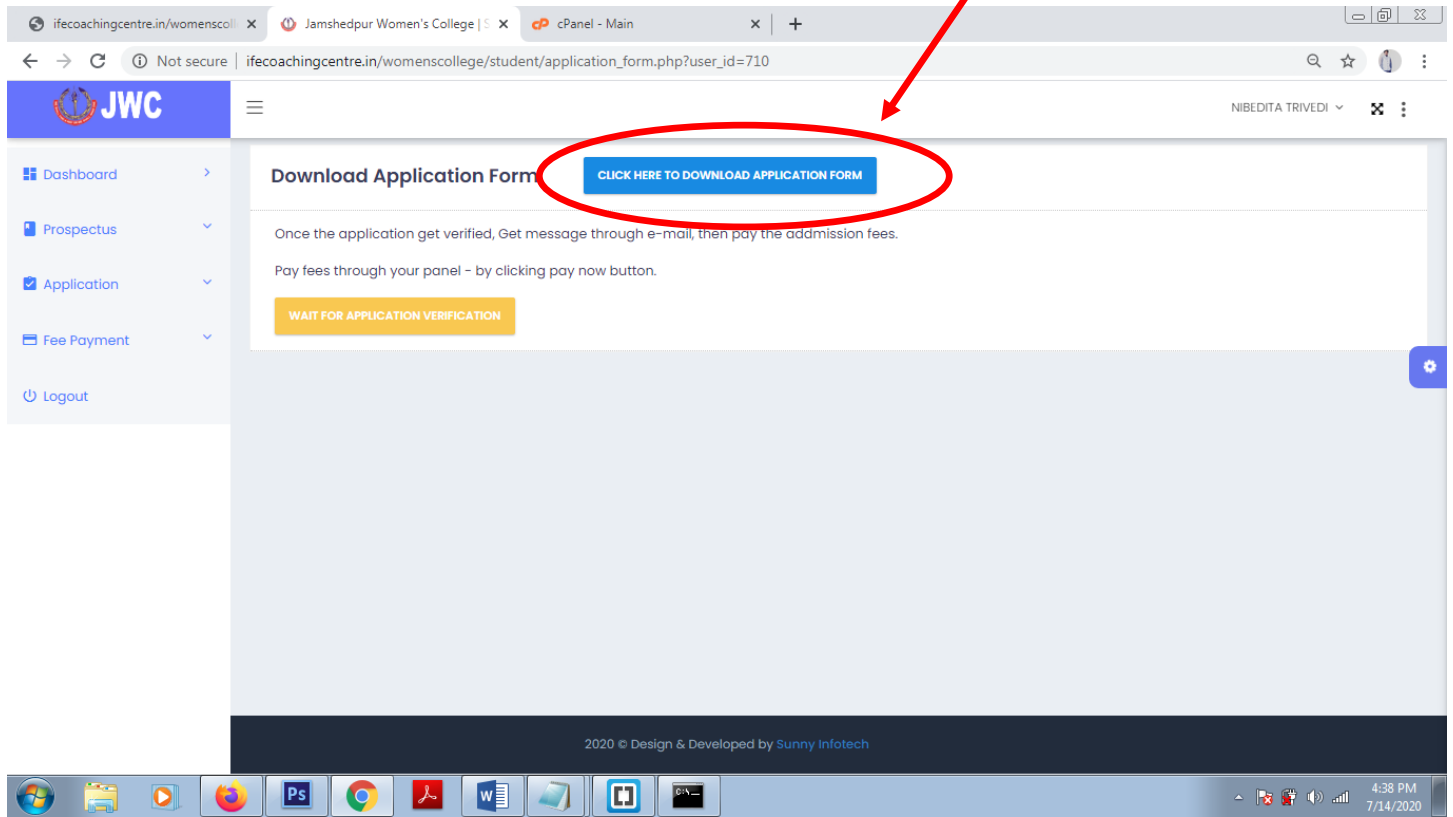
ifecoachingcentre.in/womenscoll ×
Jamshedpur Women's College | S ×
cPanel - Main ×
+

Not secure | ifecoachingcentre.in/womenscollege/student/application_form.php?user_id=710

JWC

NIBEDITA TRIVEDI

Dashboard
Prospectus
Application
Fee Payment
Logout

Download Application Form
CLICK HERE TO DOWNLOAD APPLICATION FORM

Once the application get verified, Get message through e-mail, then pay the addmission fees.

Pay fees through your panel - by clicking pay now button.

WAIT FOR APPLICATION VERIFICATION

2020 © Design & Developed by Sunny Infotech

4:38 PM
7/14/2020